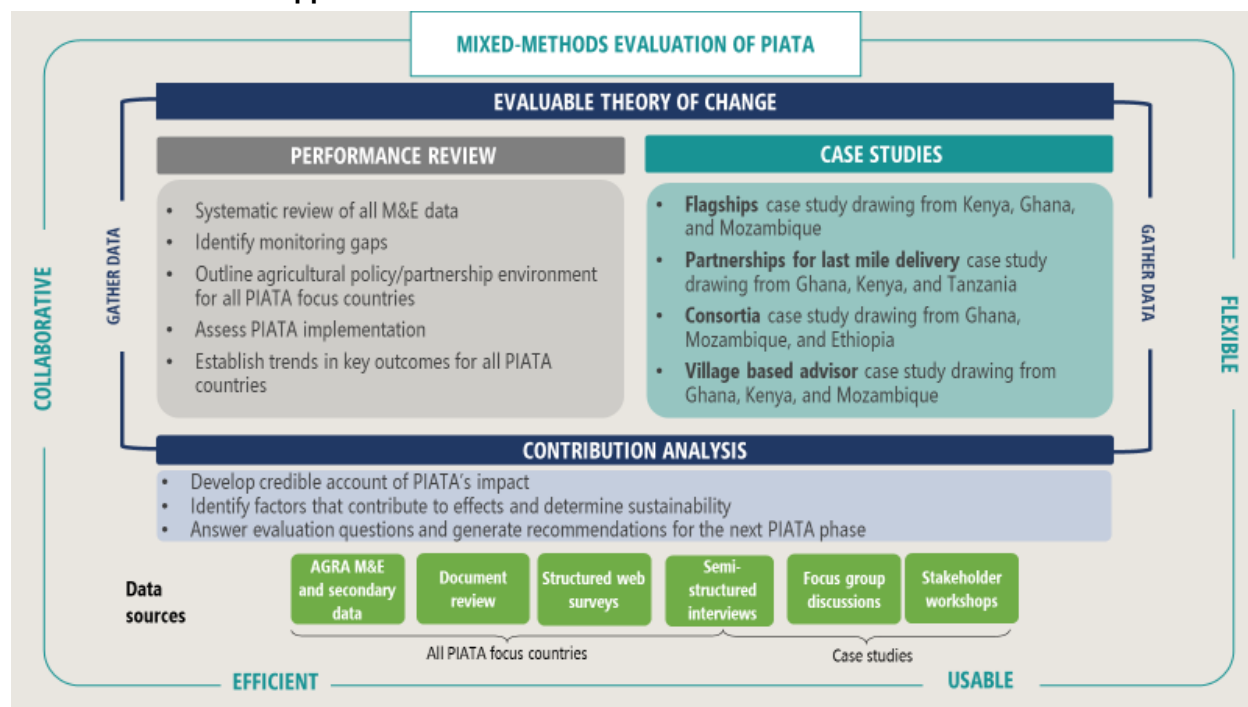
MIXED-METHODS EVALUATION OF PIATA

EVALUABLE THEORY OF CHANGE

COLLABORATIVE

GATHER DATA

PERFORMANCE REVIEW

- Systematic review of all M&E data
- Identify monitoring gaps
- Outline agricultural policy/partnership environment for all PIATA focus countries
- Assess PIATA implementation
- Establish trends in key outcomes for all PIATA countries

CASE STUDIES

- **Flagships** case study drawing from Kenya, Ghana, and Mozambique
- **Partnerships for last mile delivery** case study drawing from Ghana, Kenya, and Tanzania
- **Consortia** case study drawing from Ghana, Mozambique, and Ethiopia
- **Village based advisor** case study drawing from Ghana, Kenya, and Mozambique

GATHER DATA

FLEXIBLE

CONTRIBUTION ANALYSIS

- Develop credible account of PIATA's impact
- Identify factors that contribute to effects and determine sustainability
- Answer evaluation questions and generate recommendations for the next PIATA phase

Data sources

AGRA M&E and secondary data

Document review

Structured web surveys

Semi-structured interviews

Focus group discussions

Stakeholder workshops

All PIATA focus countries

Case studies

EFFICIENT

USABLE